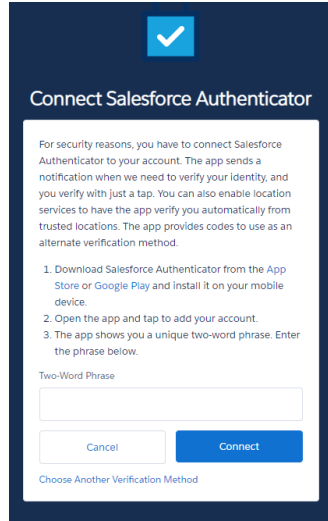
Connect Salesforce Authenticator

For security reasons, you have to connect Salesforce Authenticator to your account. The app sends a notification when we need to verify your identity, and you verify with just a tap. You can also enable location services to have the app verify you automatically from trusted locations. The app provides codes to use as an alternate verification method.

1. Download Salesforce Authenticator from the App Store or Google Play and install it on your mobile device.
2. Open the app and tap to add your account.
3. The app shows you a unique two-word phrase. Enter the phrase below.

Two-Word Phrase

Cancel

Connect

Choose Another Verification Method